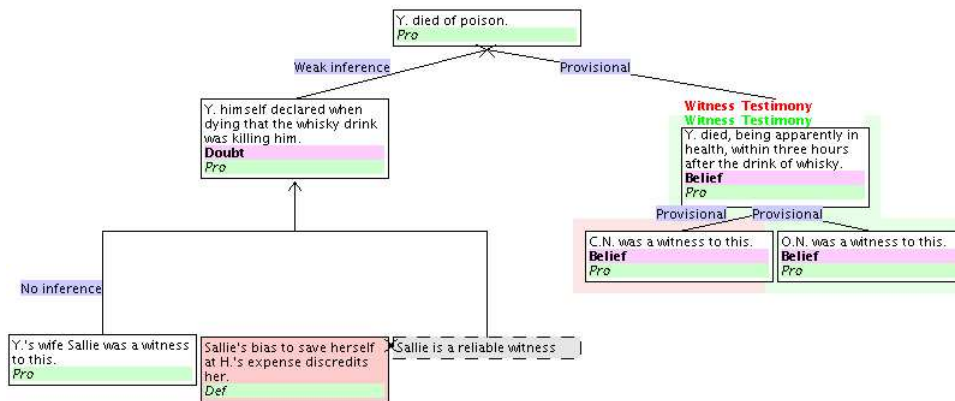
Y. died of poison.
Pro

Weak inference

Provisional

Y. himself declared when dying that the whisky drink was killing him.
Doubt
Pro

Witness Testimony
Witness Testimony

Y. died, being apparently in health, within three hours after the drink of whisky.
Belief
Pro

Provisional

Provisional

C.N. was a witness to this.
Belief
Pro

O.N. was a witness to this.
Belief
Pro

No inference

Y.'s wife Sallie was a witness to this.
Pro

Sallie's bias to save herself at H.'s expense discredits her.
Def

Sallie is a reliable witness